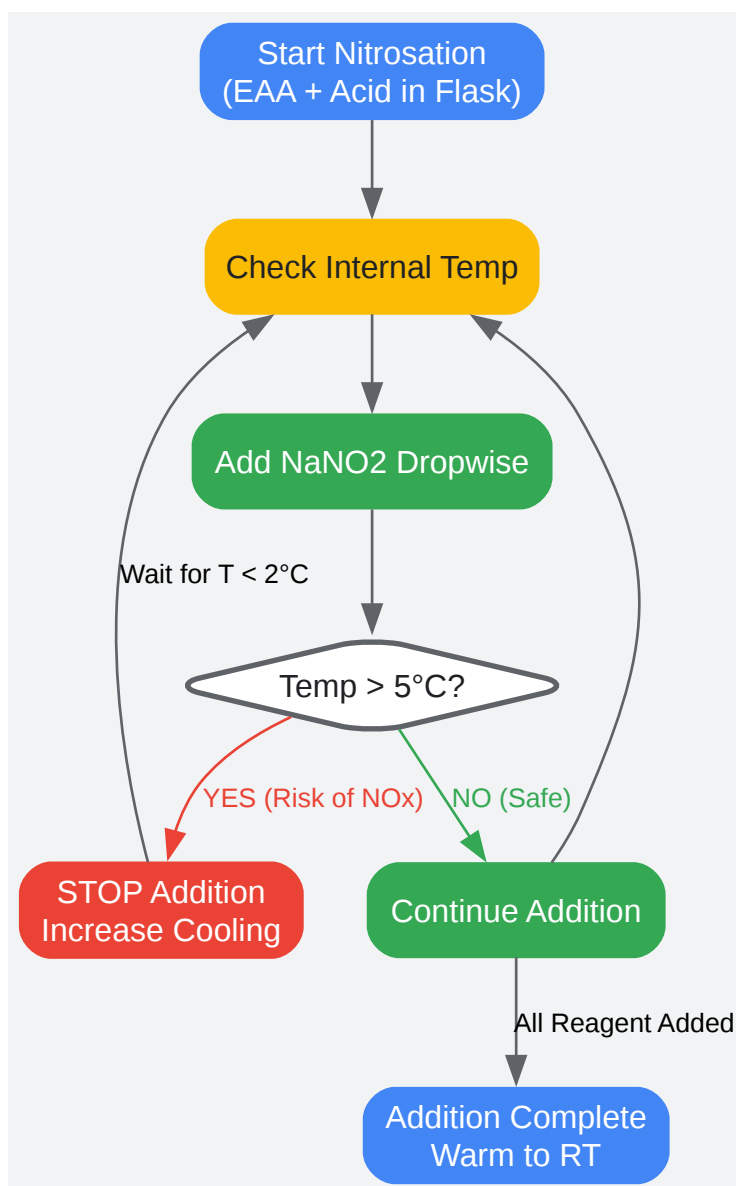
Start Nitrosation
(EAA + Acid in Flask)

Check Internal Temp

Add NaNO2 Dropwise

Wait for T < 2°C

Temp > 5°C?

YES (Risk of NOx)

NO (Safe)

STOP Addition
Increase Cooling

Continue Addition

All Reagent Added

Addition Complete
Warm to RT